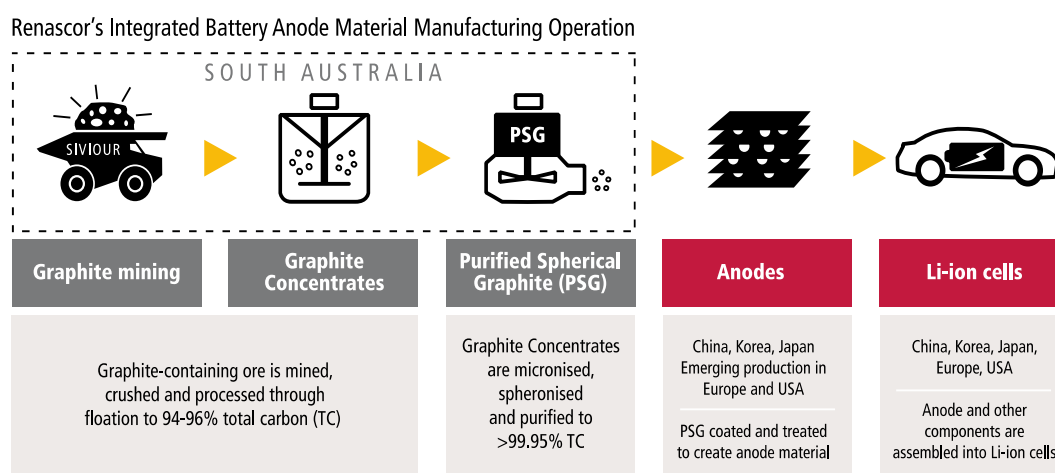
Renascor's Integrated Battery Anode Material Manufacturing Operation

SOUTH AUSTRALIA

SIVIOUR

PSG

Graphite mining

Graphite Concentrates

Purified Spherical Graphite (PSG)

Anodes

Li-ion cells

Graphite-containing ore is mined, crushed and processed through floation to 94-96% total carbon (TC)

Graphite Concentrates are micronised, spheronised and purified to >99.95% TC

China, Korea, Japan Emerging production in Europe and USA

PSG coated and treated to create anode material

China, Korea, Japan, Europe, USA

Anode and other components are assembled into Li-ion cells